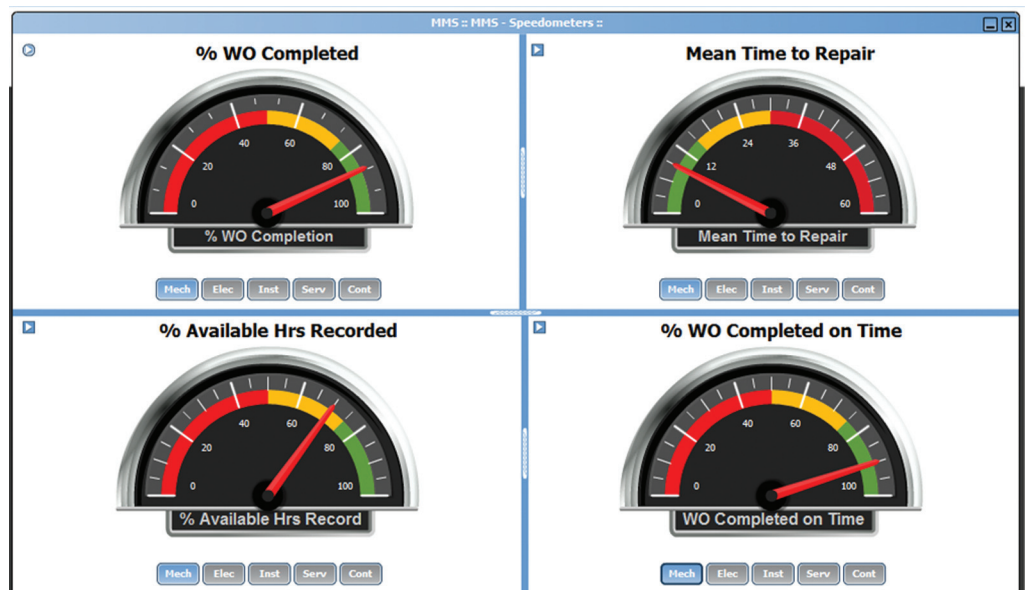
MMS :: MMS - Speedometers ::

% WO Completed

0
20
40
60
80
100

% WO Completion

Mech Elec Inst Serv Cont

Mean Time to Repair

0
12
24
36
48
60

Mean Time to Repair

Mech Elec Inst Serv Cont

% Available Hrs Recorded

0
20
40
60
80
100

% Available Hrs Record

Mech Elec Inst Serv Cont

% WO Completed on Time

0
20
40
60
80
100

WO Completed on Time

Mech Elec Inst Serv Cont